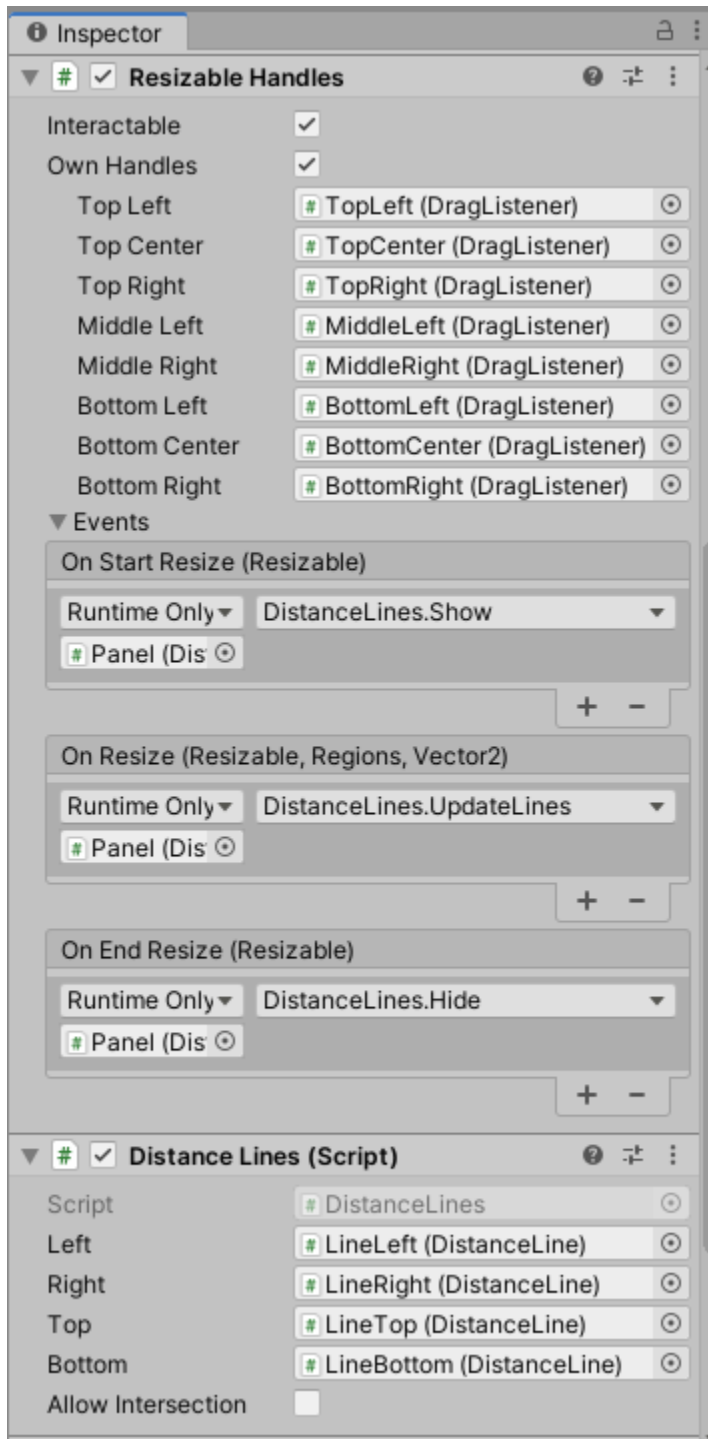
Inspector

Resizable Handles

Interactable

Own Handles

Top Left TopLeft (DragListener)

Top Center TopCenter (DragListener)

Top Right TopRight (DragListener)

Middle Left MiddleLeft (DragListener)

Middle Right MiddleRight (DragListener)

Bottom Left BottomLeft (DragListener)

Bottom Center BottomCenter (DragListener)

Bottom Right BottomRight (DragListener)

Events

On Start Resize (Resizable)

Runtime Only DistanceLines.Show

Panel (Dis

+ −

On Resize (Resizable, Regions, Vector2)

Runtime Only DistanceLines.UpdateLines

Panel (Dis

+ −

On End Resize (Resizable)

Runtime Only DistanceLines.Hide

Panel (Dis

+ −

Distance Lines (Script)

Script DistanceLines

Left LineLeft (DistanceLine)

Right LineRight (DistanceLine)

Top LineTop (DistanceLine)

Bottom LineBottom (DistanceLine)

Allow Intersection